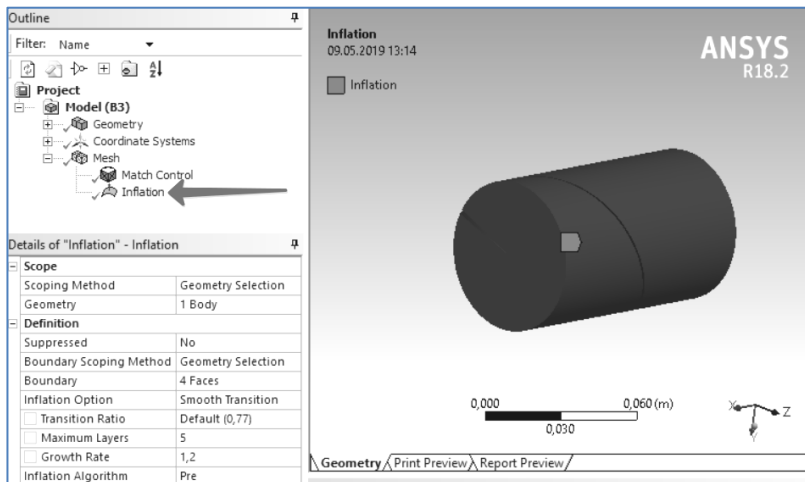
Outline

Filter: Name

Project
Model (B3)
Geometry
Coordinate Systems
Mesh
Match Control
Inflation

Details of "Inflation" - Inflation

| Scope | |
|---|---|
| Scoping Method | Geometry Selection |
| Geometry | 1 Body |
| Definition | |
| Suppressed | No |
| Boundary Scoping Method | Geometry Selection |
| Boundary | 4 Faces |
| Inflation Option | Smooth Transition |
| Transition Ratio | Default (0,77) |
| Maximum Layers | 5 |
| Growth Rate | 1,2 |
| Inflation Algorithm | Pre |

Inflation
09.05.2019 13:14

Inflation

ANSYS
R18.2

0,000
0,030
0,060 (m)

X
Z
Y

Geometry Print Preview Report Preview